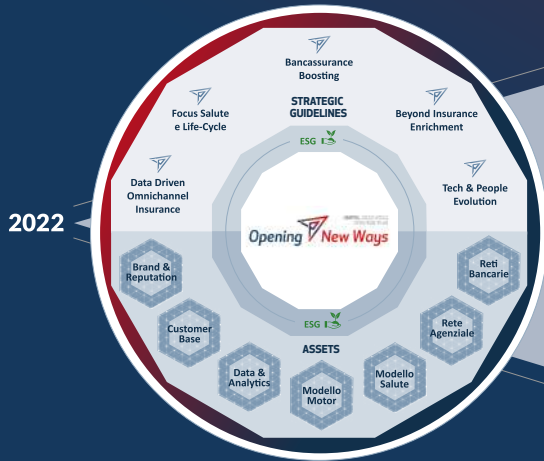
2022

Bancassurance Boosting

Focus Salute e Life-Cycle

STRATEGIC GUIDELINES

Beyond Insurance Enrichment

Data Driven Omnichannel Insurance

Tech & People Evolution

ESG

Opening New Ways

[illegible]

ESG

ASSETS

Brand & Reputation

Customer Base

Data & Analytics

Modello Motor

Modello Salute

Rete Agenziale

Reti Bancarie